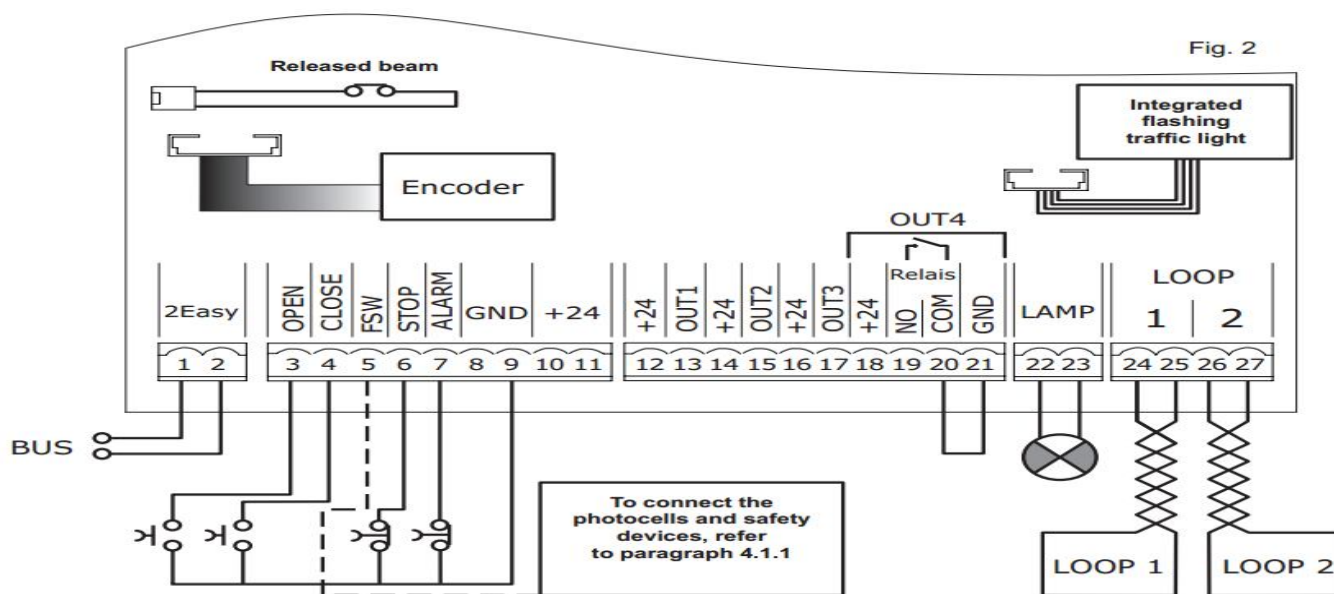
Fig. 2

Released beam

Integrated flashing traffic light

Encoder

OUT4

2Easy

OPEN

CLOSE

FSW

STOP

ALARM

GND

+24

+24

OUT1

+24

OUT2

+24

OUT3

+24

Relais

NO

COM

GND

LAMP

LOOP

1

2

1 2

3 4 5 6 7 8 9 10 11

12 13 14 15 16 17 18 19 20 21

22 23

24 25 26 27

BUS

To connect the photocells and safety devices, refer to paragraph 4.1.1

LOOP 1

LOOP 2